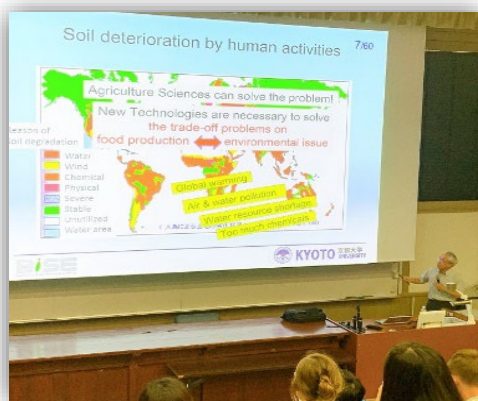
Soil deterioration by human activities

7/60

Agriculture Sciences can solve the problem!

New Technologies are necessary to solve the trade-off problems on food production ⟷ environmental issue

Reason of soil degradation

Water
Wind
Chemical
Physical
Severe
Stable
Unutilized
Water area

Global warming
Air & water pollution
Water resource shortage
Too much chemicals

KYOTO 京都大学 UNIVERSITY